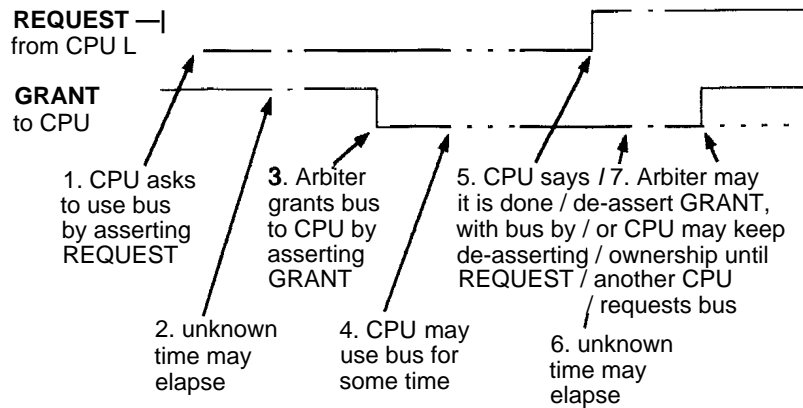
REQUEST —|
from CPU L

GRANT
to CPU

1. CPU asks to use bus by asserting REQUEST

3. Arbiter grants bus to CPU by asserting GRANT

5. CPU says / 7. Arbiter may it is done / de-assert GRANT, with bus by / or CPU may keep de-asserting / ownership until REQUEST / another CPU / requests bus

2. unknown time may elapse

4. CPU may use bus for some time

6. unknown time may elapse